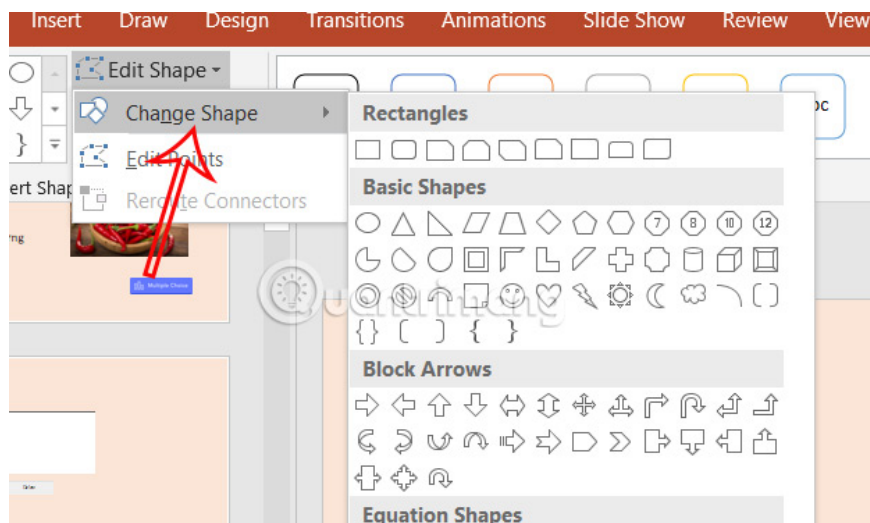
Insert Draw Design Transitions Animations Slide Show Review View

Edit Shape

Change Shape

Edit Points

Reroute Connectors

ert Shap

Multiple Choice

Rectangles

Basic Shapes

Block Arrows

Equation Shapes

Quantrimang